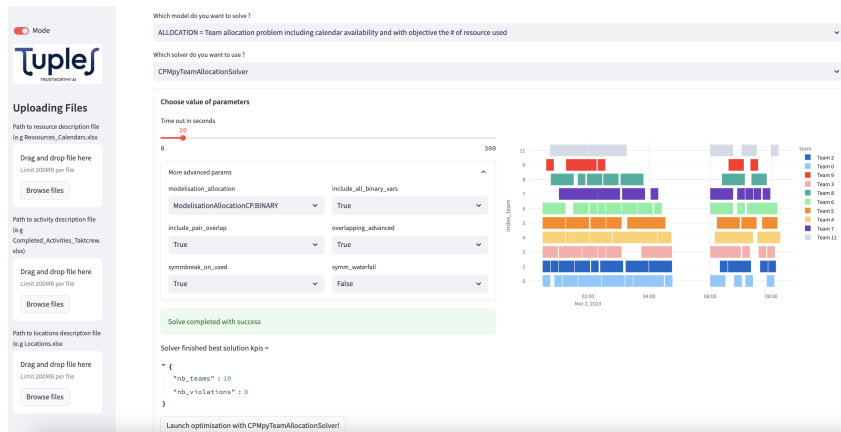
Mode

Tuples
TRUSTWORTHY AI

Uploading Files

Path to resource description file (e.g Ressources_Calendars.xlsx

Drag and drop file here
Limit 200MB per file
Browse files

Path to activity description file (e.g Completed_Activities_Taktcrew.xlsx)

Drag and drop file here
Limit 200MB per file
Browse files

Path to locations description file (e.g Locations.xlsx

Drag and drop file here
Limit 200MB per file
Browse files

Which model do you want to solve ?

ALLOCATION = Team allocation problem including calendar availability and with objective the # of resource used

Which solver do you want to use ?

CPMpyTeamAllocationSolver

Choose value of parameters

Time out in seconds
20
0 300

More advanced params

modelisation_allocation
ModelisationAllocationCP.BINARY

include_all_binary_vars
True

include_pair_overlap
True

overlapping_advanced
True

symmbreak_on_used
True

symm_waterfall
False

Solve completed with success

Solver finished best solution kpis =

{
"nb_teams" : 10
"nb_violations" : 0
}

Launch optimisation with CPMpyTeamAllocationSolver!

index_team
11
10
9
8
7
6
5
4
3
2
1
0
02:00
Mar 2, 2023
04:00
06:00
08:00

team
Team 2
Team 0
Team 9
Team 3
Team 8
Team 6
Team 5
Team 4
Team 7
Team 1
Team 11